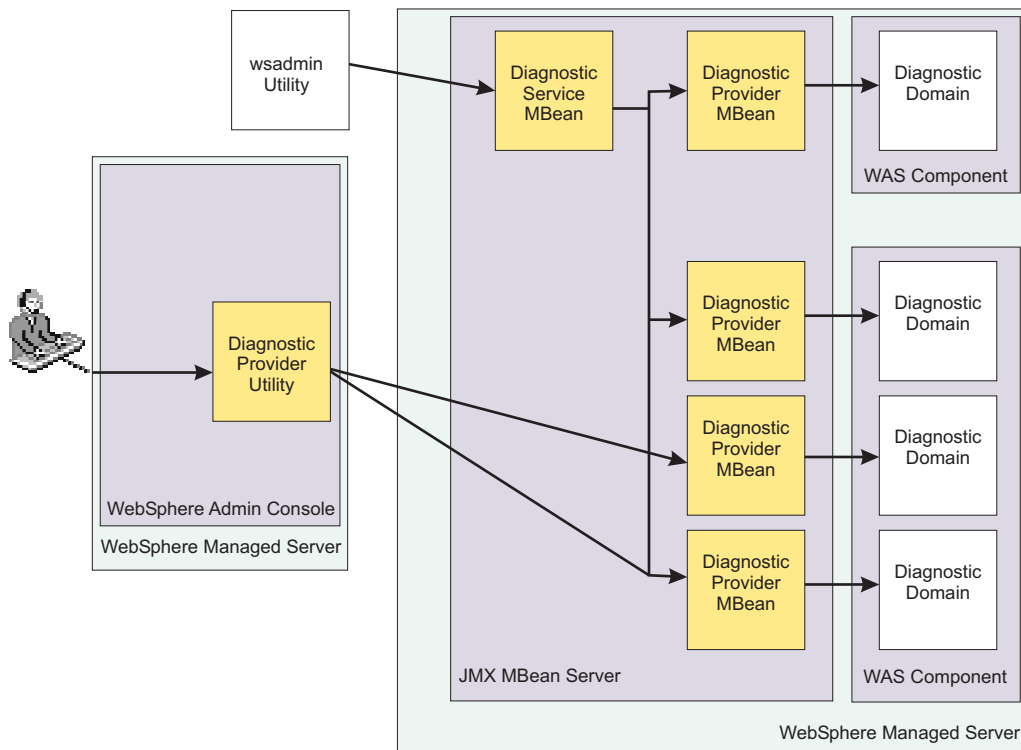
wsadmin Utility

Diagnostic Service MBean

Diagnostic Provider MBean

Diagnostic Domain

WAS Component

Diagnostic Provider Utility

WebSphere Admin Console

WebSphere Managed Server

Diagnostic Provider MBean

Diagnostic Domain

Diagnostic Provider MBean

Diagnostic Domain

Diagnostic Provider MBean

Diagnostic Domain

JMX MBean Server

WAS Component

WebSphere Managed Server